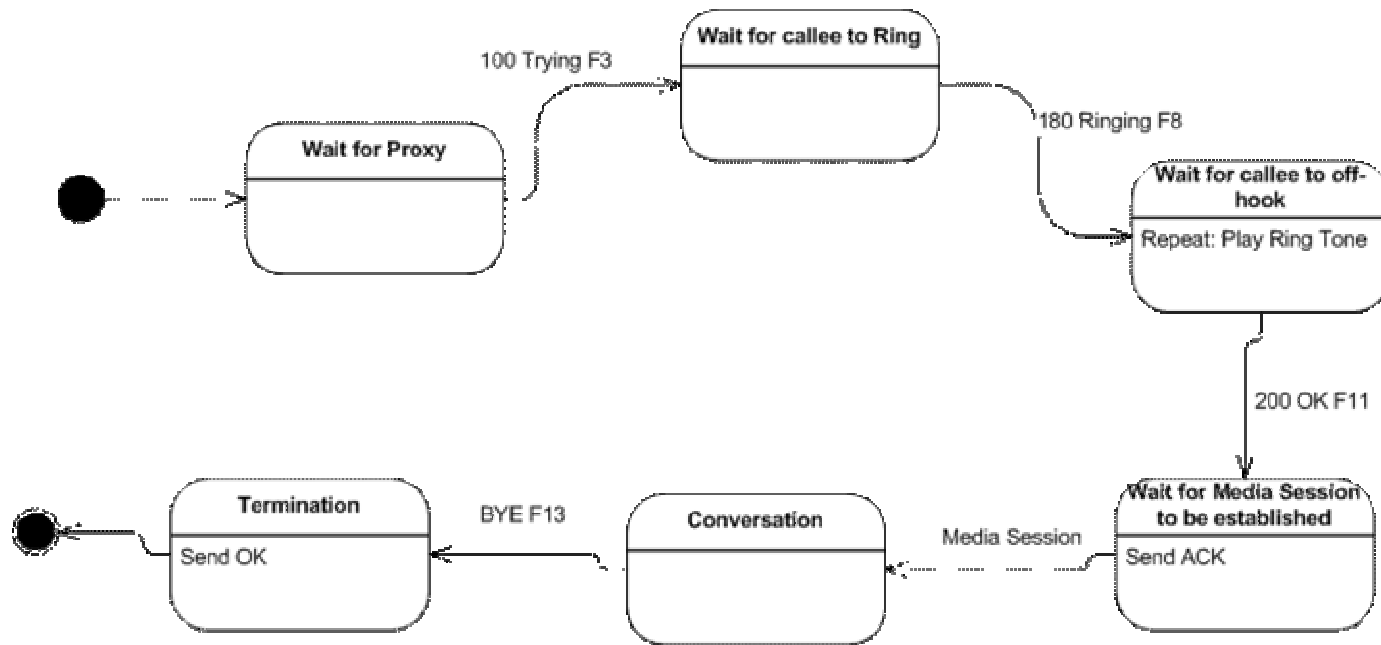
Wait for Proxy

100 Trying F3

Wait for callee to Ring

180 Ringing F8

Wait for callee to off-hook

Repeat: Play Ring Tone

200 OK F11

Wait for Media Session to be established

Send ACK

Media Session

Conversation

BYE F13

Termination

Send OK